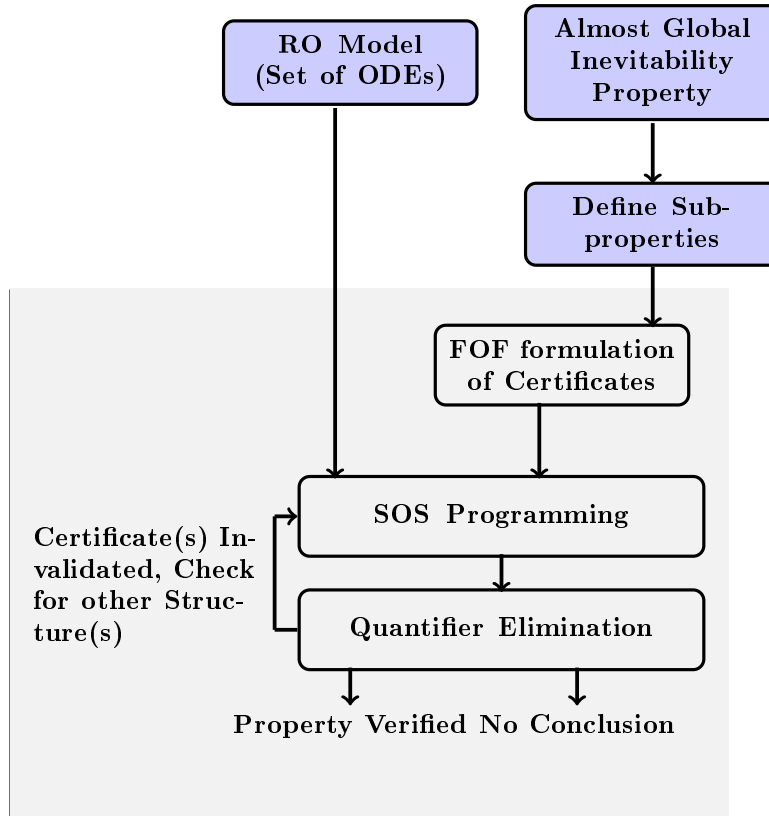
RO Model (Set of ODEs)

Almost Global Inevitability Property

Define Subproperties

FOF formulation of Certificates

SOS Programming

Certificate(s) Invalidated, Check for other Structure(s)

Quantifier Elimination

Property Verified No Conclusion